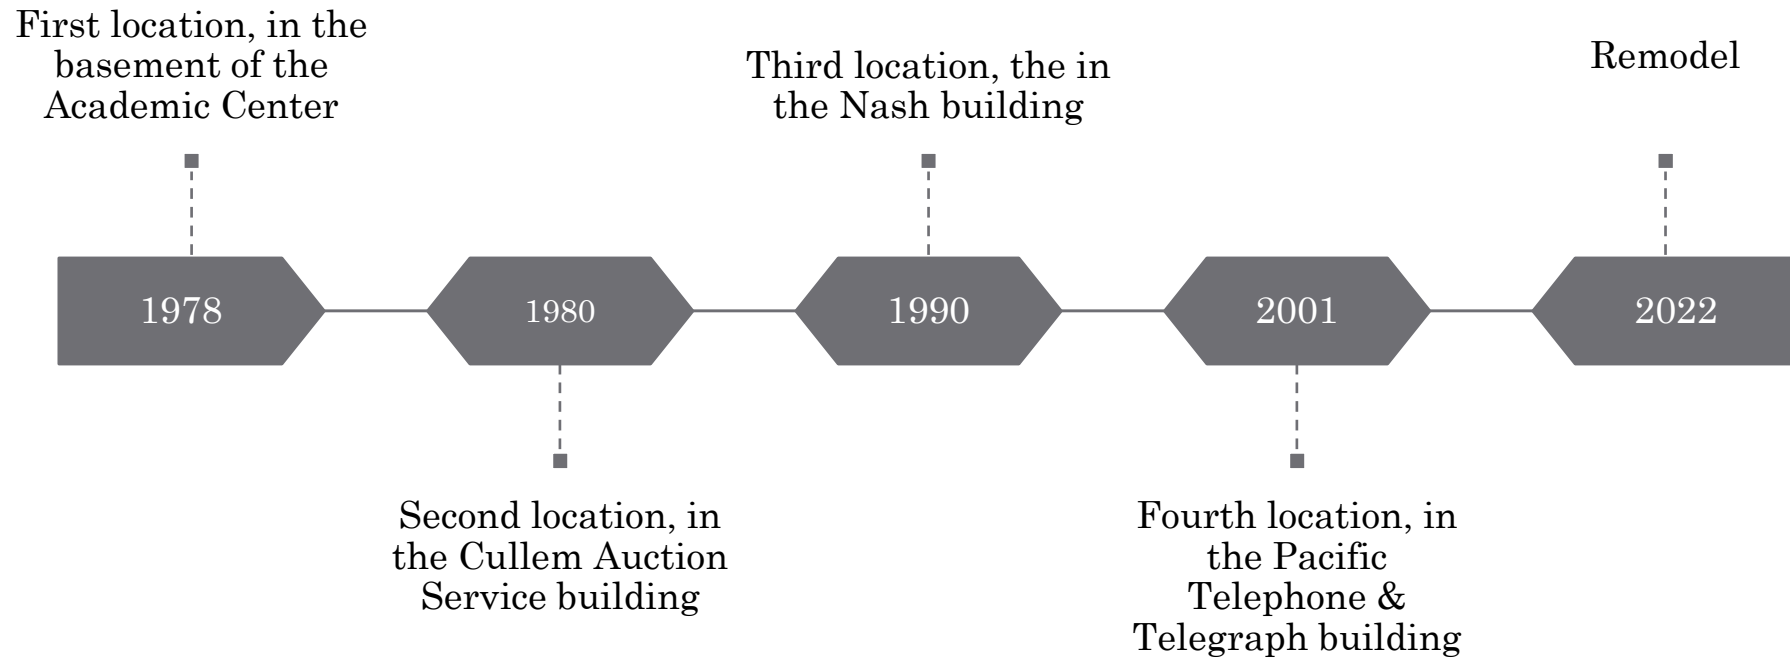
First location, in the basement of the Academic Center

Third location, the in the Nash building

Remodel

1978

1980

1990

2001

2022

Second location, in the Cullem Auction Service building

Fourth location, in the Pacific Telephone & Telegraph building